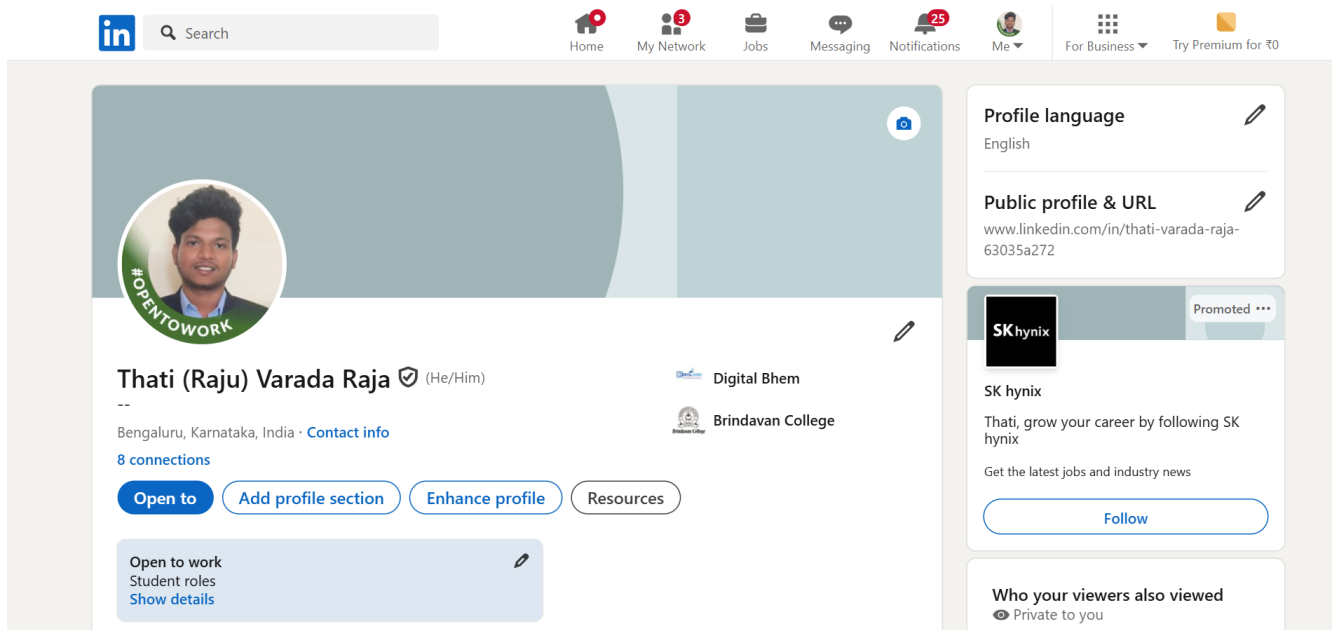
in Search

Home
3
My Network
Jobs
Messaging
25
Notifications
Me
For Business
Try Premium for ₹0

#OPENTOWORK

Thati (Raju) Varada Raja (He/Him)
--
Bengaluru, Karnataka, India · Contact info
8 connections

Digital Bhem
Brindavan College

Open to
Add profile section
Enhance profile
Resources

Open to work
Student roles
Show details

Profile language
English

Public profile & URL
www.linkedin.com/in/thati-varada-raja-63035a272

Promoted ···
SK hynix
SK hynix
Thati, grow your career by following SK hynix
Get the latest jobs and industry news
Follow

Who your viewers also viewed
Private to you